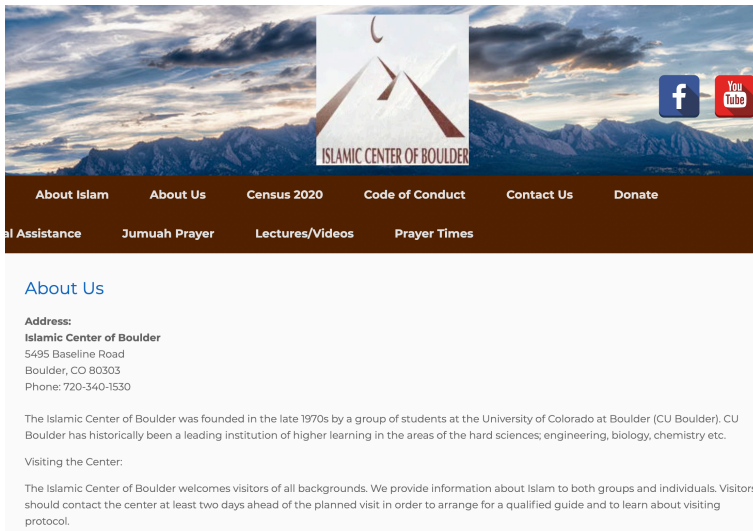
ISLAMIC CENTER OF BOULDER

f

You Tube

About Islam
About Us
Census 2020
Code of Conduct
Contact Us
Donate
al Assistance
Jumuah Prayer
Lectures/Videos
Prayer Times

About Us

Address:
Islamic Center of Boulder
5495 Baseline Road
Boulder, CO 80303
Phone: 720-340-1530

The Islamic Center of Boulder was founded in the late 1970s by a group of students at the University of Colorado at Boulder (CU Boulder). CU Boulder has historically been a leading institution of higher learning in the areas of the hard sciences; engineering, biology, chemistry etc.

Visiting the Center:

The Islamic Center of Boulder welcomes visitors of all backgrounds. We provide information about Islam to both groups and individuals. Visitors should contact the center at least two days ahead of the planned visit in order to arrange for a qualified guide and to learn about visiting protocol.